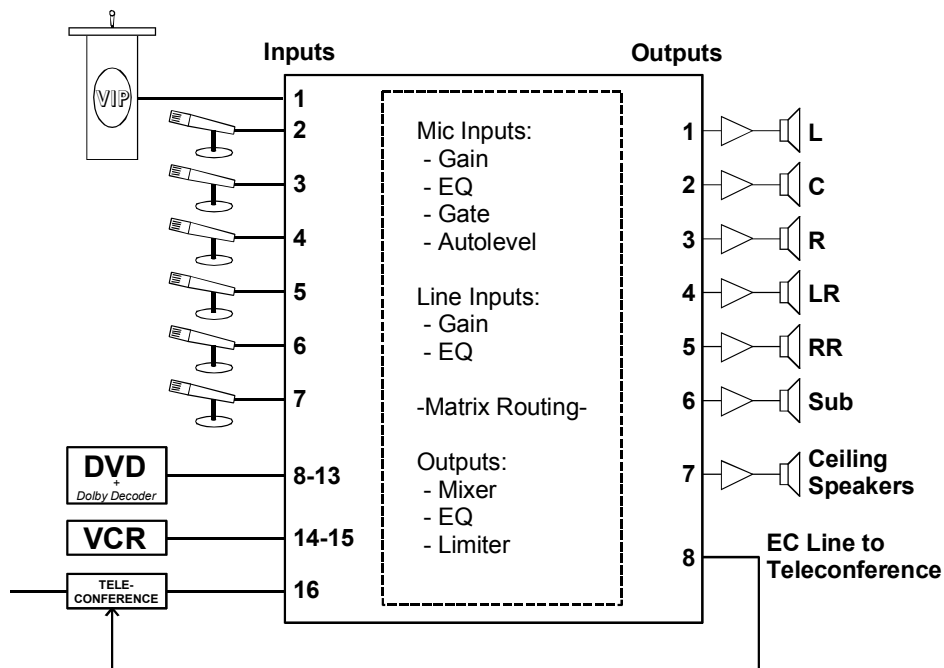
VIP

Inputs

1
2
3
4
5
6
7
8-13
14-15
16

DVD
+
Dolby Decoder

VCR

TELE-
CONFERENCE

Mic Inputs:
- Gain
- EQ
- Gate
- Autolevel

Line Inputs:
- Gain
- EQ

-Matrix Routing-

Outputs:
- Mixer
- EQ
- Limiter

Outputs

1 L
2 C
3 R
4 LR
5 RR
6 Sub
7 Ceiling Speakers
8 EC Line to Teleconference